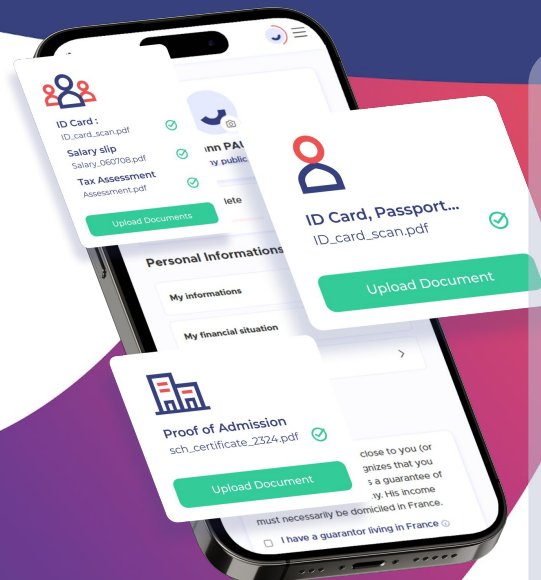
ID Card :
ID_card_scan.pdf

Salary slip
Salary_060708.pdf

Tax Assessment
Assessment.pdf

Upload Documents

nn PAU
y public

lete

Personal Informations

My informations

My financial situation

ID Card, Passport...
ID_card_scan.pdf

Upload Document

Proof of Admission
sch_certificate_2324.pdf

Upload Document

close to you (or gnizes that you s a guarantee of y. His income must necessarily be domiciled in France.

I have a guarantor living in France